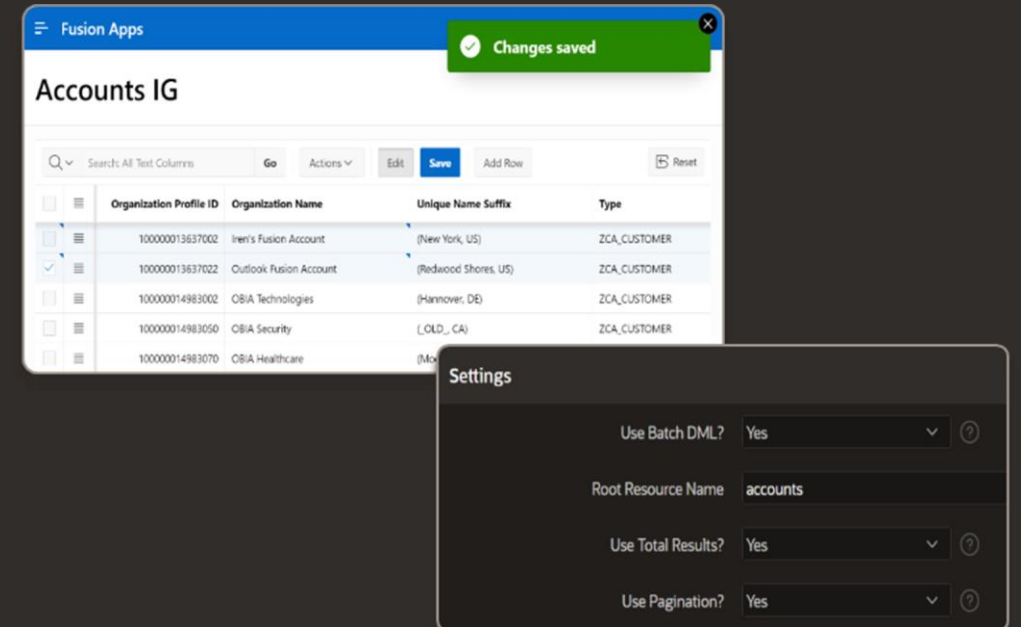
Fusion Apps

Changes saved

Accounts IG

Search: All Text Columns Go Actions Edit Save Add Row Reset

| | | Organization Profile ID | Organization Name | Unique Name Suffix | Type |
|---|---|---|---|---|---|
| | | 100000013637002 | Iren's Fusion Account | (New York, US) | ZCA_CUSTOMER |
| | | 100000013637022 | Outlook Fusion Account | (Redwood Shores, US) | ZCA_CUSTOMER |
| | | 100000014983002 | OBIA Technologies | (Hannover, DE) | ZCA_CUSTOMER |
| | | 100000014983050 | OBIA Security | (_OLD_, CA) | ZCA_CUSTOMER |
| | | 100000014983070 | OBIA Healthcare | (Mo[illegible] | |

Settings

Use Batch DML? Yes

Root Resource Name accounts

Use Total Results? Yes

Use Pagination? Yes